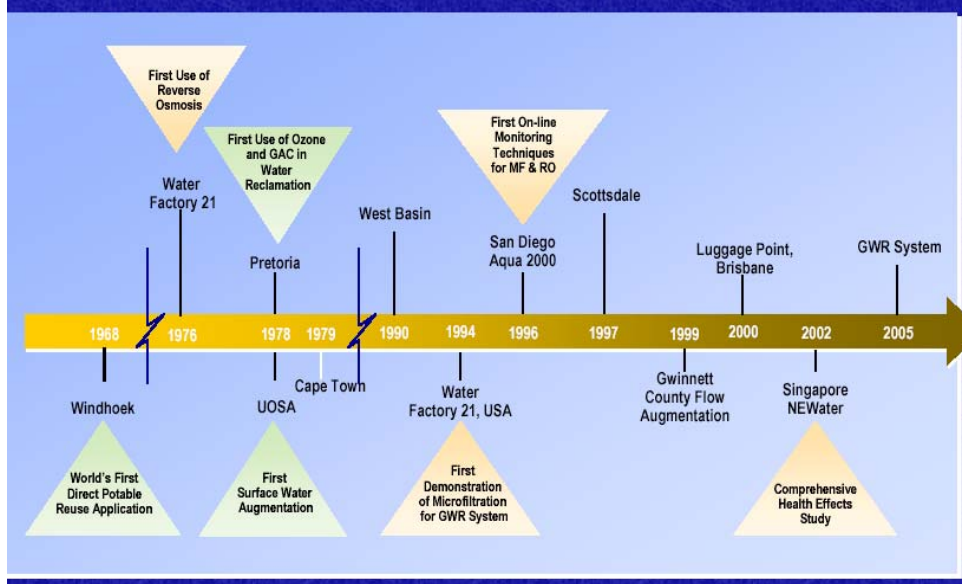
First Use of Reverse Osmosis

Water Factory 21

First Use of Ozone and GAC in Water Reclamation

Pretoria

West Basin

First On-line Monitoring Techniques for MF & RO

San Diego Aqua 2000

Scottsdale

Luggage Point, Brisbane

GWR System

1968

1976

1978

1979

1990

1994

1996

1997

1999

2000

2002

2005

Windhoek

UOSA

Cape Town

Water Factory 21, USA

Gwinnett County Flow Augmentation

Singapore NEWater

World's First Direct Potable Reuse Application

First Surface Water Augmentation

First Demonstration of Microfiltration for GWR System

Comprehensive Health Effects Study